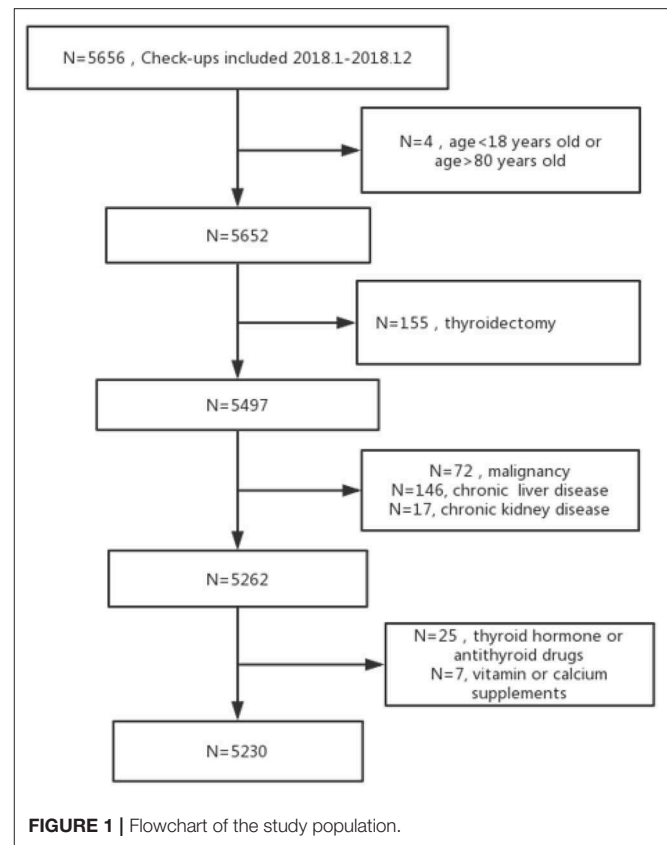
N=5656 , Check-ups included 2018.1-2018.12

N=4 , age<18 years old or age>80 years old

N=5652

N=155 , thyroidectomy

N=5497

N=72 , malignancy
N=146, chronic liver disease
N=17, chronic kidney disease

N=5262

N=25 , thyroid hormone or antithyroid drugs
N=7, vitamin or calcium supplements

N=5230

**FIGURE 1 |** Flowchart of the study population.